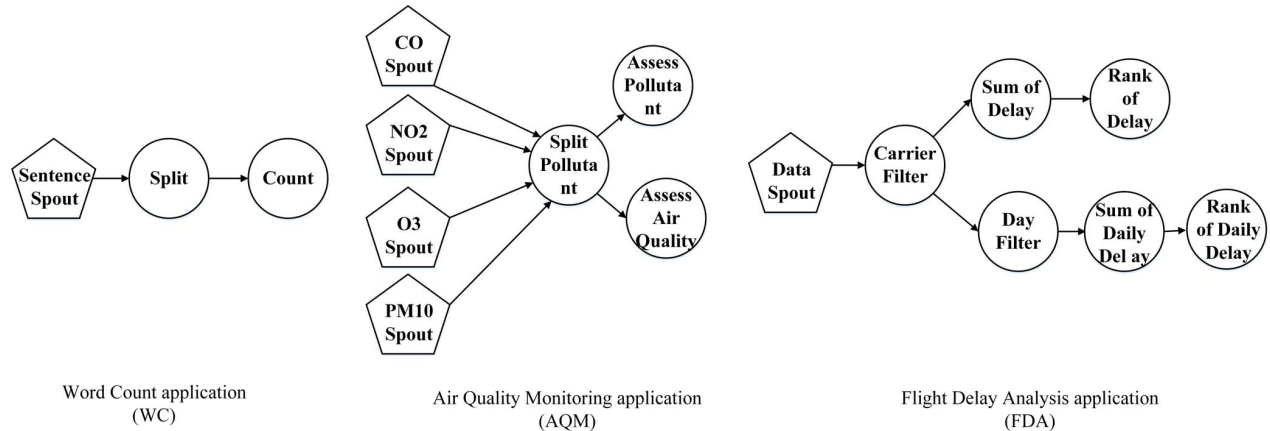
Sentence Spout

Split

Count

Word Count application (WC)

CO Spout

NO2 Spout

O3 Spout

PM10 Spout

Split Pollutant

Assess Pollutant

Assess Air Quality

Air Quality Monitoring application (AQM)

Data Spout

Carrier Filter

Sum of Delay

Rank of Delay

Day Filter

Sum of Daily Del ay

Rank of Daily Delay

Flight Delay Analysis application (FDA)